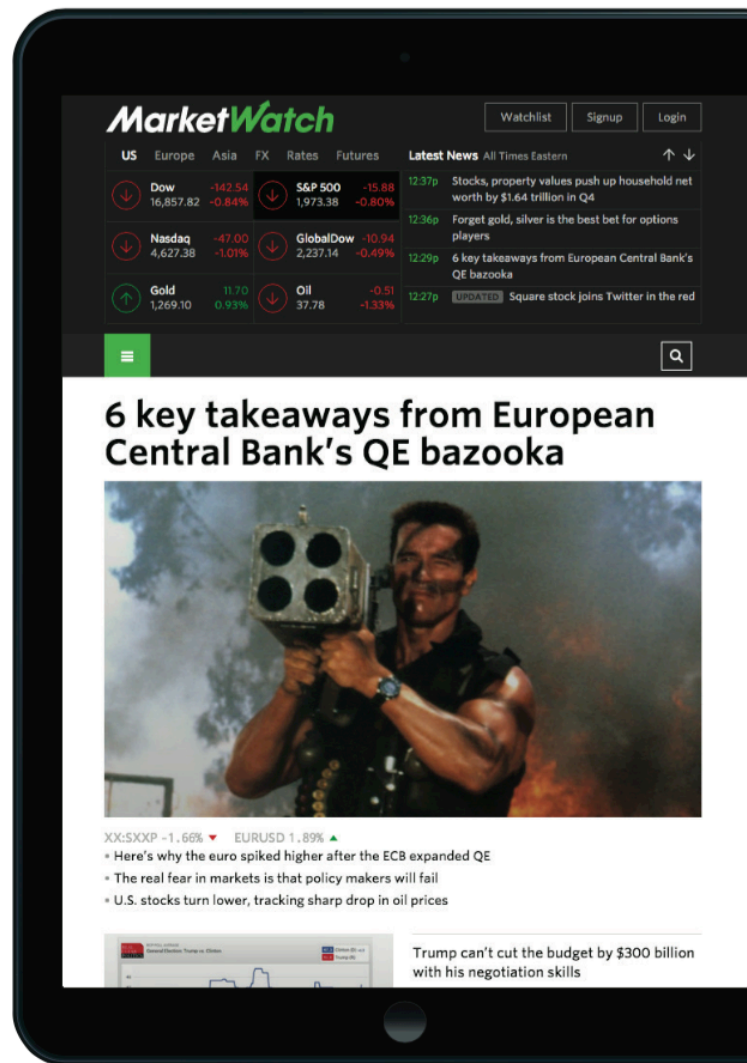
MarketWatch

Watchlist Signup Login

US Europe Asia FX Rates Futures

| | | | | | |
|---|---|---|---|---|---|
| Dow 16,857.82 | -142.54 -0.84% | S&P 500 1,973.38 | -15.88 -0.80% |
| Nasdaq 4,627.38 | -47.00 -1.01% | GlobalDow 2,237.14 | -10.94 -0.49% |
| Gold 1,269.10 | 11.70 0.93% | Oil 37.78 | -0.51 -1.33% |

Latest News All Times Eastern

12:37p Stocks, property values push up household net worth by $1.64 trillion in Q4

12:36p Forget gold, silver is the best bet for options players

12:29p 6 key takeaways from European Central Bank's QE bazooka

12:27p UPDATED Square stock joins Twitter in the red

6 key takeaways from European Central Bank's QE bazooka

XX:SXXP -1.66% EURUSD 1.89%

• Here's why the euro spiked higher after the ECB expanded QE
• The real fear in markets is that policy makers will fail
• U.S. stocks turn lower, tracking sharp drop in oil prices

Trump can't cut the budget by $300 billion with his negotiation skills